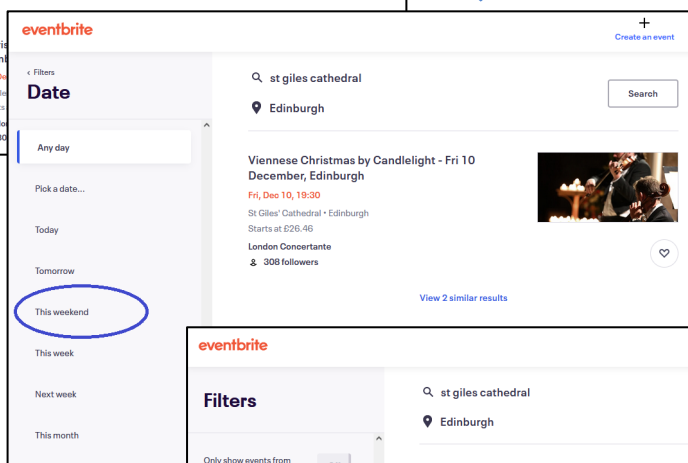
eventbrite

+
Create an event

‹ Filters
Date

Any day

Pick a date...

Today

Tomorrow

This weekend

This week

Next week

This month

st giles cathedral

Edinburgh

Search

Viennese Christmas by Candlelight - Fri 10 December, Edinburgh

Fri, Dec 10, 19:30

St Giles' Cathedral • Edinburgh

Starts at £26.46

London Concertante

308 followers

View 2 similar results

eventbrite

Filters

Only show events from

st giles cathedral

Edinburgh